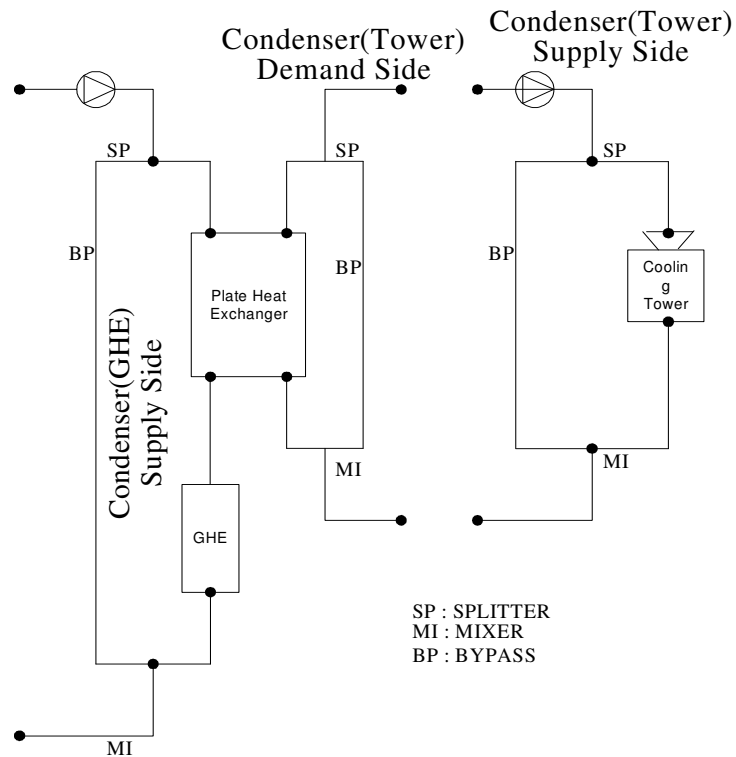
Condenser(Tower)
Supply Side

Condenser(Tower)
Demand Side

SP

SP

SP

BP

BP

BP

Plate Heat Exchanger

Coolin g Tower

Condenser(GHE)
Supply Side

MI

MI

GHE

SP : SPLITTER
MI : MIXER
BP : BYPASS

MI